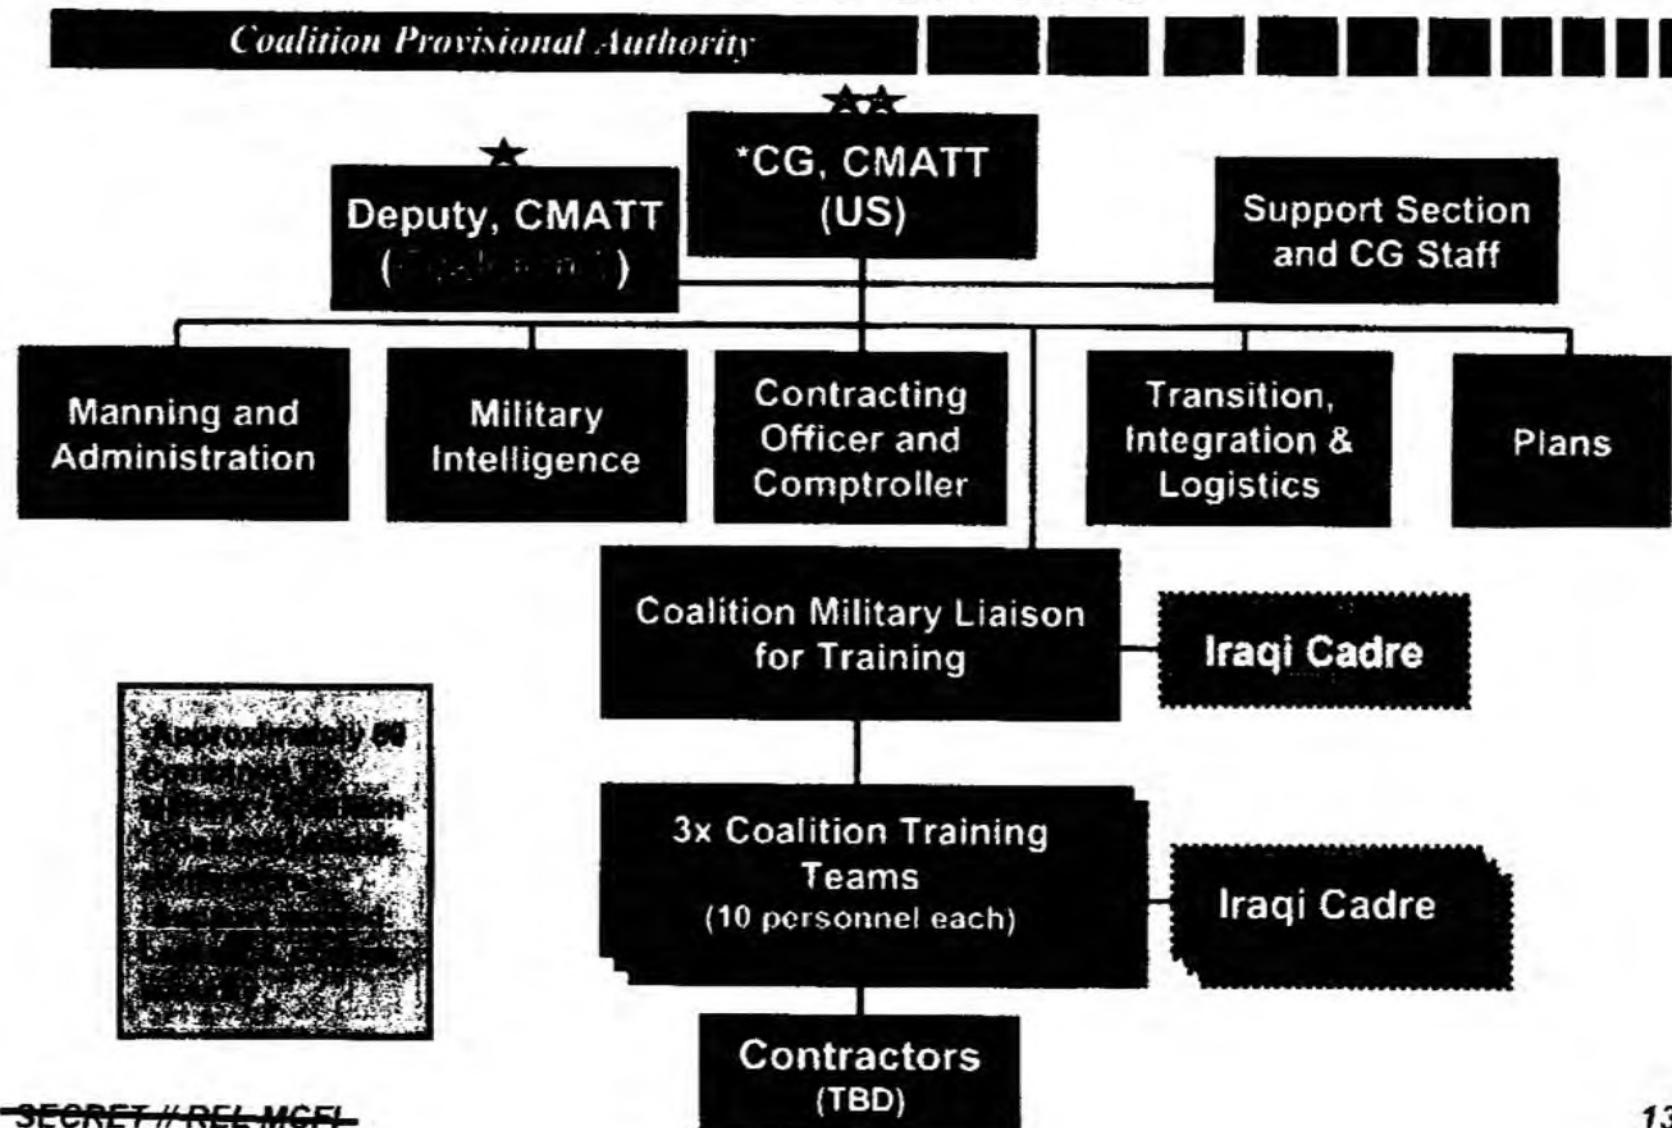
Coalition Provisional Authority

*CG, CMATT (US)

Deputy, CMATT ([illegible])

Support Section and CG Staff

Manning and Administration

Military Intelligence

Contracting Officer and Comptroller

Transition, Integration & Logistics

Plans

Coalition Military Liaison for Training

Iraqi Cadre

3x Coalition Training Teams (10 personnel each)

Iraqi Cadre

Contractors (TBD)

Approximately 60 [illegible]

SECRET // REL MCFI

13